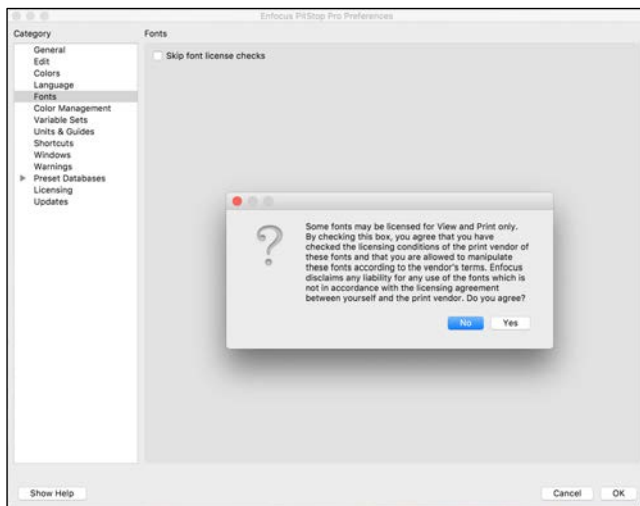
Enfocus PitStop Pro Preferences

Category

General
Edit
Colors
Language
Fonts
Color Management
Variable Sets
Units & Guides
Shortcuts
Windows
Warnings
Preset Databases
Licensing
Updates

Fonts

Skip font license checks

?

Some fonts may be licensed for View and Print only. By checking this box, you agree that you have checked the licensing conditions of the print vendor of these fonts and that you are allowed to manipulate these fonts according to the vendor's terms. Enfocus disclaims any liability for any use of the fonts which is not in accordance with the licensing agreement between yourself and the print vendor. Do you agree?

No Yes

Show Help

Cancel OK